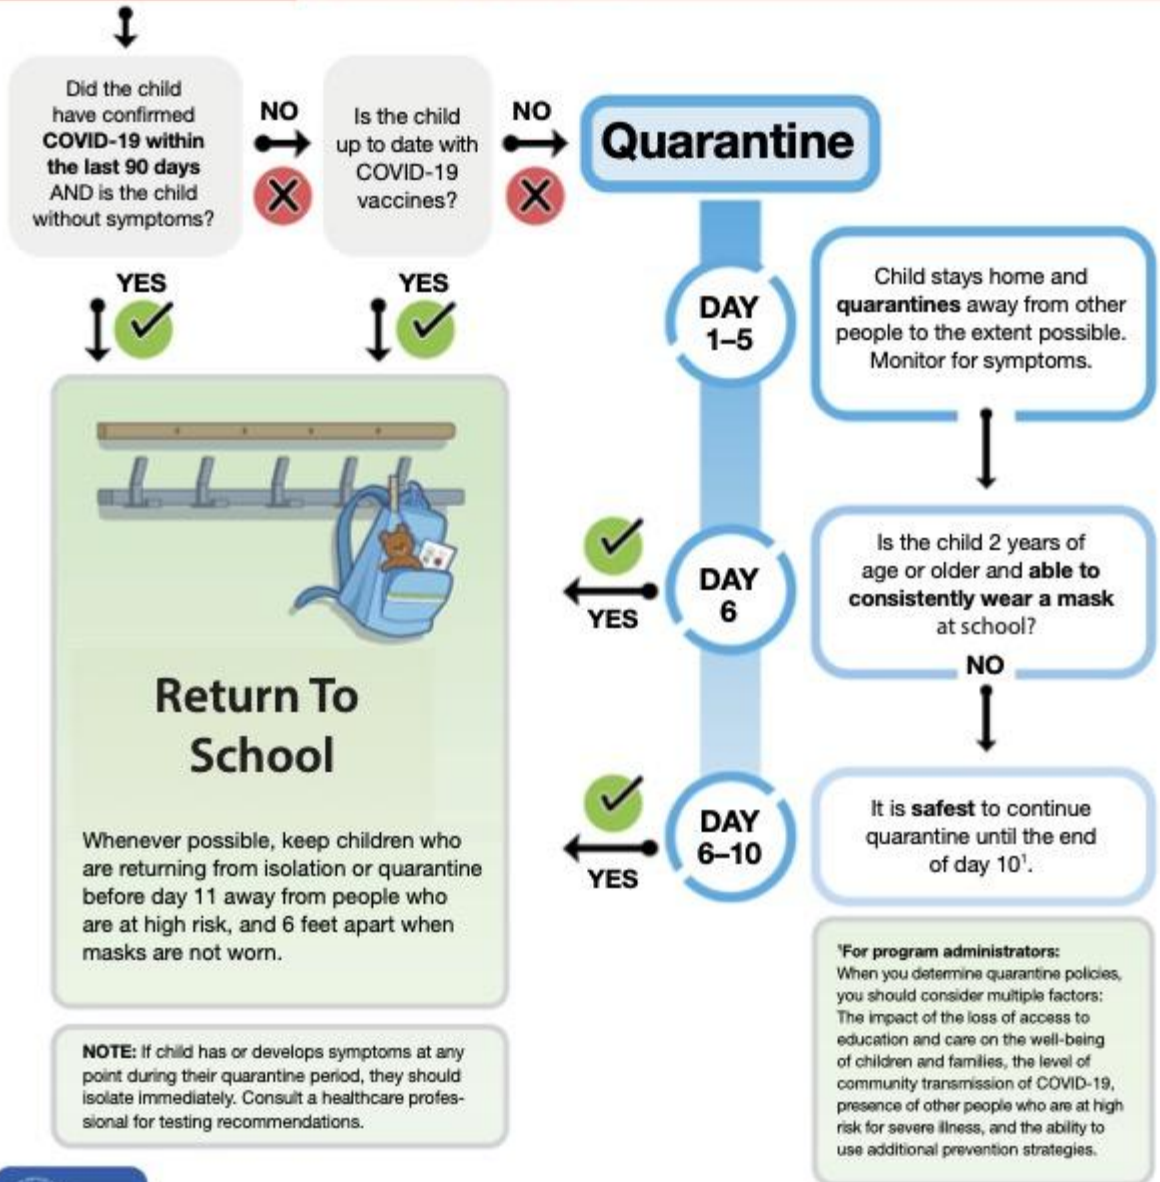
Did the child have confirmed **COVID-19 within the last 90 days** AND is the child without symptoms?

NO

Is the child up to date with COVID-19 vaccines?

NO

Quarantine

YES

YES

DAY 1–5

Child stays home and **quarantines** away from other people to the extent possible. Monitor for symptoms.

YES

DAY 6

Is the child 2 years of age or older and **able to consistently wear a mask** at school?

NO

YES

DAY 6–10

It is **safest** to continue quarantine until the end of day $10^1$.

Return To School

Whenever possible, keep children who are returning from isolation or quarantine before day 11 away from people who are at high risk, and 6 feet apart when masks are not worn.

**NOTE:** If child has or develops symptoms at any point during their quarantine period, they should isolate immediately. Consult a healthcare professional for testing recommendations.

$^1$**For program administrators:** When you determine quarantine policies, you should consider multiple factors: The impact of the loss of access to education and care on the well-being of children and families, the level of community transmission of COVID-19, presence of other people who are at high risk for severe illness, and the ability to use additional prevention strategies.